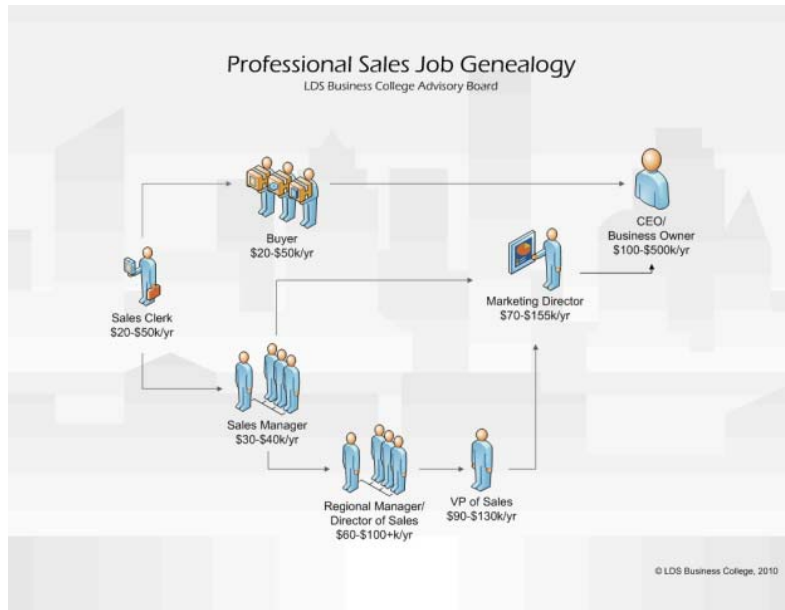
Professional Sales Job Genealogy
LDS Business College Advisory Board

Buyer
\$20-\$50k/yr

CEO/
Business Owner
\$100-\$500k/yr

Sales Clerk
\$20-\$50k/yr

Marketing Director
\$70-\$155k/yr

Sales Manager
\$30-\$40k/yr

Regional Manager/
Director of Sales
\$60-\$100+k/yr

VP of Sales
\$90-\$130k/yr

© LDS Business College, 2010